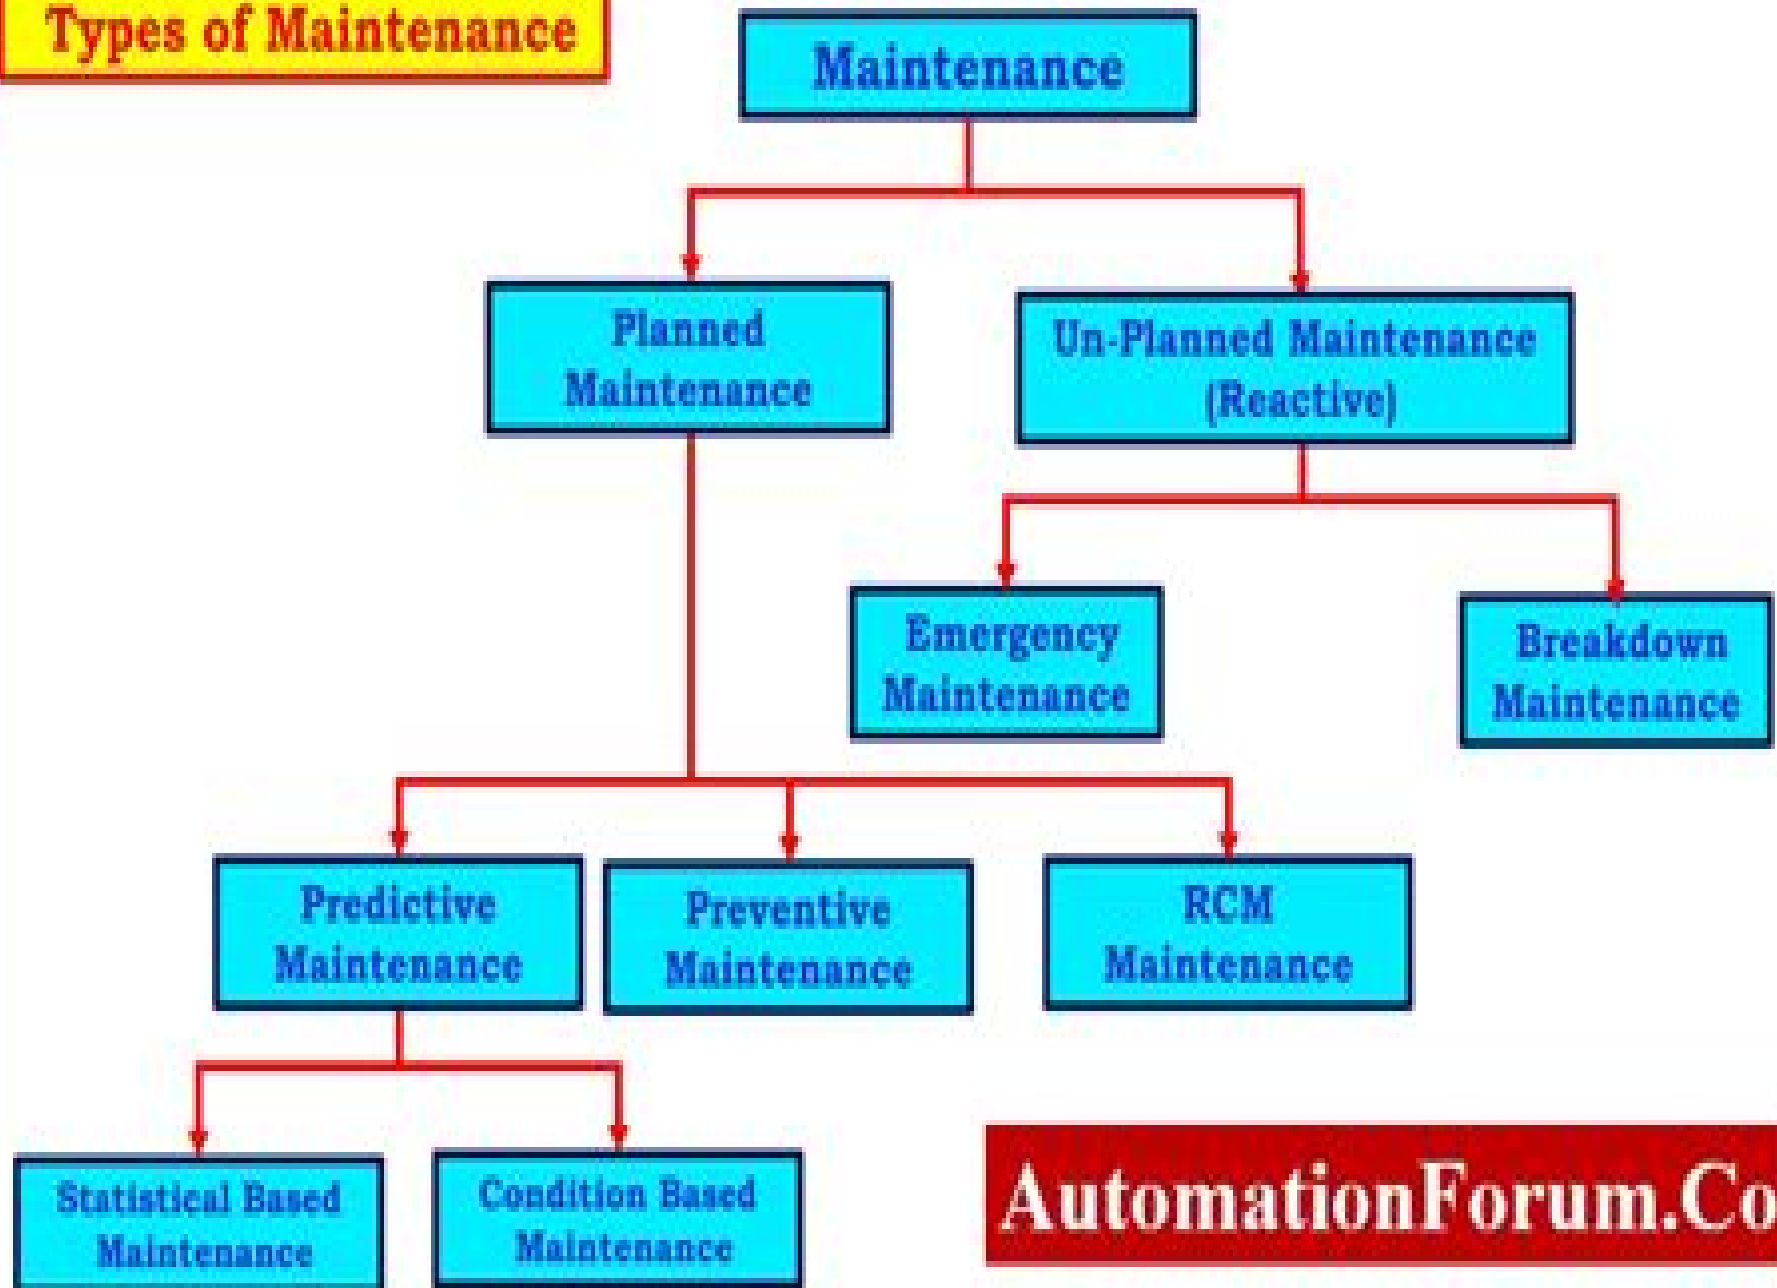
Types of Maintenance

Maintenance

Planned Maintenance

Un-Planned Maintenance (Reactive)

Emergency Maintenance

Breakdown Maintenance

Predictive Maintenance

Preventive Maintenance

RCM Maintenance

Statistical Based Maintenance

Condition Based Maintenance

AutomationForum.Co